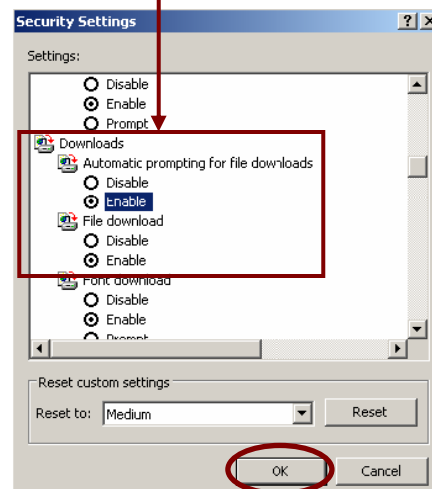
Security Settings ? X

Settings:

Disable
Enable
Prompt
Downloads
Automatic prompting for file downloads
Disable
Enable
File download
Disable
Enable
Font download
Disable
Enable
Prompt

Reset custom settings
Reset to: Medium
Reset

OK
Cancel